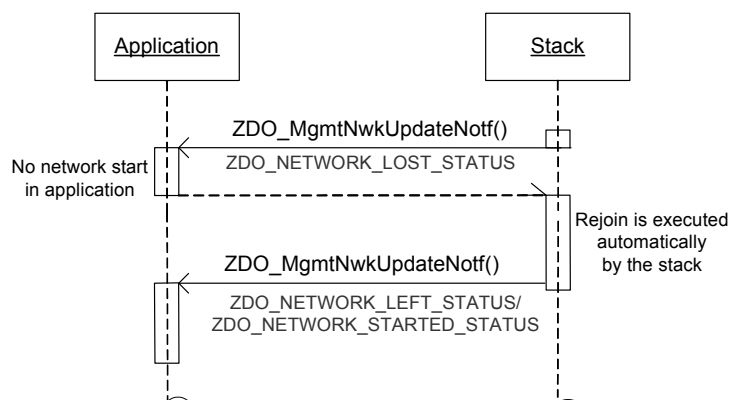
Application

Stack

ZDO_MgmtNwkUpdateNotf()

ZDO_NETWORK_LOST_STATUS

No network start in application

Rejoin is executed automatically by the stack

ZDO_MgmtNwkUpdateNotf()

ZDO_NETWORK_LEFT_STATUS/ ZDO_NETWORK_STARTED_STATUS